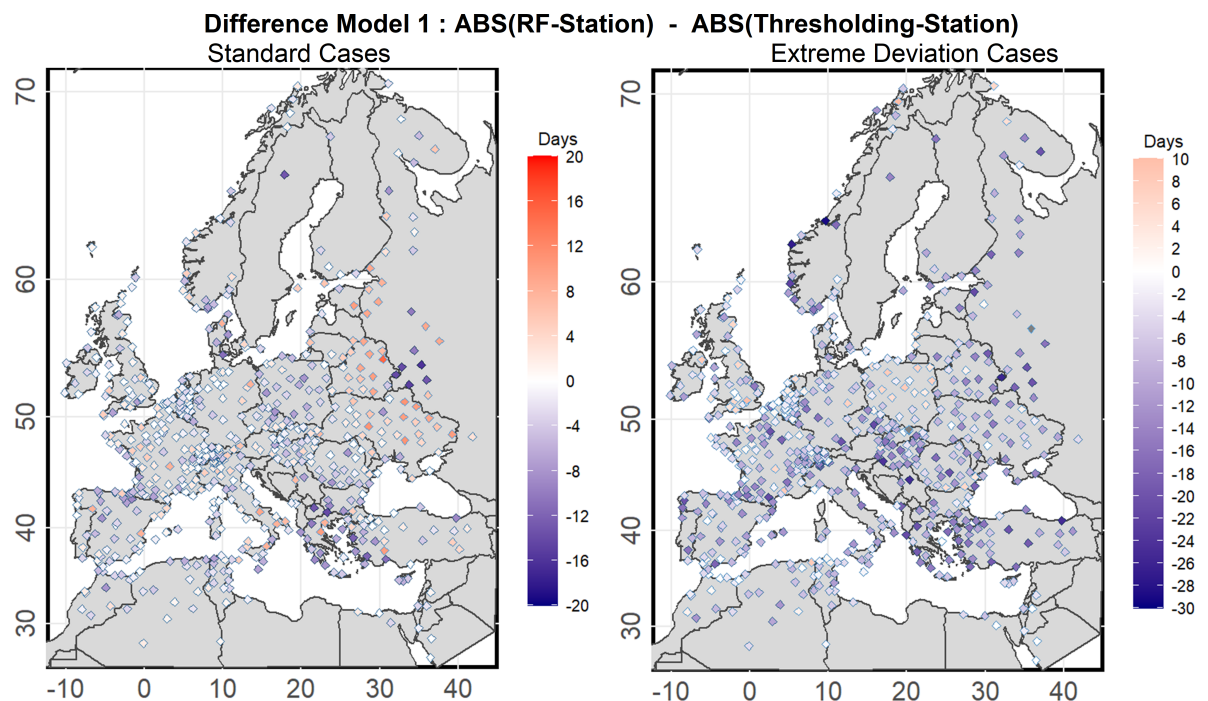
Difference Model 1 : ABS(RF-Station) - ABS(Thresholding-Station)

Standard Cases

70
60
50
40
30
-10 0 10 20 30 40

Days
20
16
12
8
4
0
-4
-8
-12
-16
-20

Extreme Deviation Cases

70
60
50
40
30
-10 0 10 20 30 40

Days
10
8
6
4
2
0
-2
-4
-6
-8
-10
-12
-14
-16
-18
-20
-22
-24
-26
-28
-30